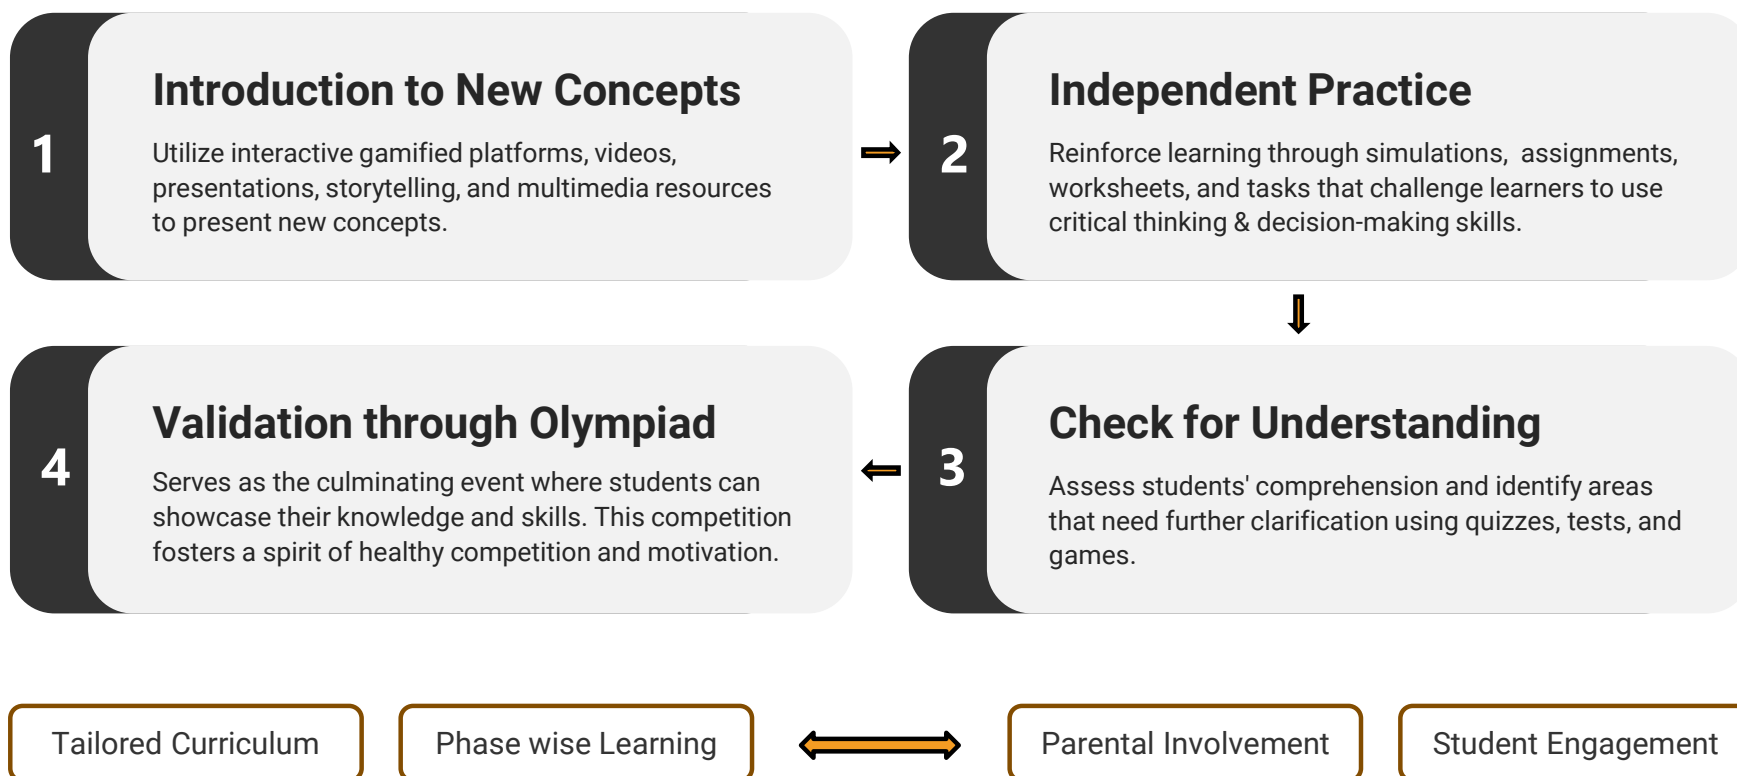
1

Introduction to New Concepts

Utilize interactive gamified platforms, videos, presentations, storytelling, and multimedia resources to present new concepts.

2

Independent Practice

Reinforce learning through simulations, assignments, worksheets, and tasks that challenge learners to use critical thinking & decision-making skills.

4

Validation through Olympiad

Serves as the culminating event where students can showcase their knowledge and skills. This competition fosters a spirit of healthy competition and motivation.

3

Check for Understanding

Assess students' comprehension and identify areas that need further clarification using quizzes, tests, and games.

Tailored Curriculum

Phase wise Learning

Parental Involvement

Student Engagement